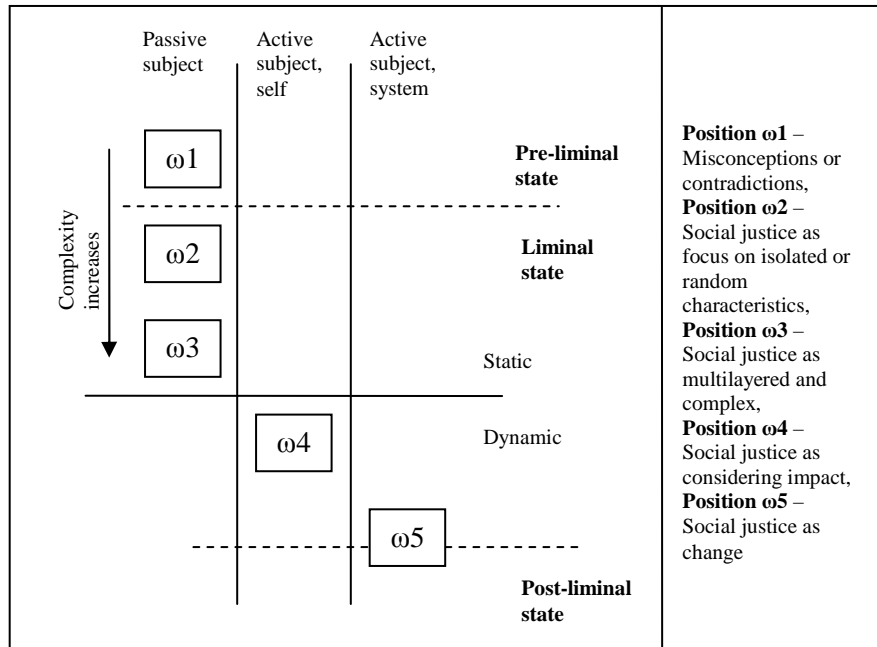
Passive subject

Active subject, self

Active subject, system

ω1

Pre-liminal state

Complexity increases

ω2

Liminal state

ω3

Static

ω4

Dynamic

ω5

Post-liminal state

**Position ω1** – Misconceptions or contradictions, **Position ω2** – Social justice as focus on isolated or random characteristics, **Position ω3** – Social justice as multilayered and complex, **Position ω4** – Social justice as considering impact, **Position ω5** – Social justice as change